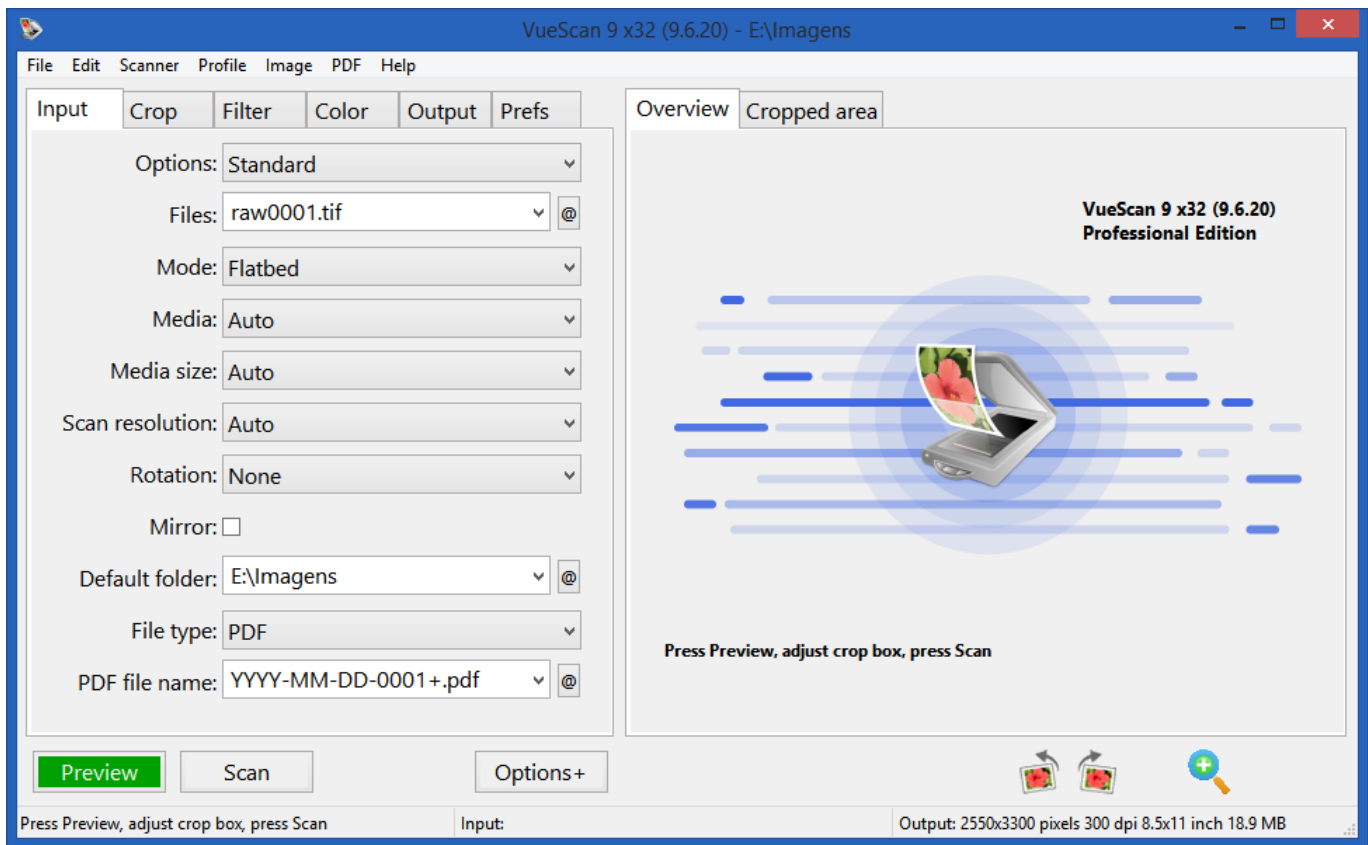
VueScan 9 x32 (9.6.20) - E:\Imagens

File Edit Scanner Profile Image PDF Help

Input Crop Filter Color Output Prefs

Options: Standard

Files: raw0001.tif @

Mode: Flatbed

Media: Auto

Media size: Auto

Scan resolution: Auto

Rotation: None

Mirror:

Default folder: E:\Imagens @

File type: PDF

PDF file name: YYYY-MM-DD-0001+.pdf @

Overview Cropped area

VueScan 9 x32 (9.6.20)
Professional Edition

Press Preview, adjust crop box, press Scan

Preview Scan Options+

Press Preview, adjust crop box, press Scan Input: Output: 2550x3300 pixels 300 dpi 8.5x11 inch 18.9 MB